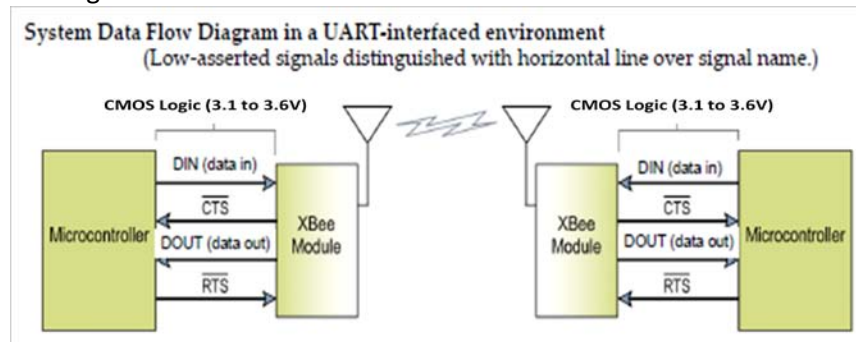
System Data Flow Diagram in a UART-interfaced environment
(Low-asserted signals distinguished with horizontal line over signal name.)

CMOS Logic (3.1 to 3.6V)

CMOS Logic (3.1 to 3.6V)

Microcontroller

DIN (data in)

$\overline{\text{CTS}}$

DOUT (data out)

$\overline{\text{RTS}}$

XBee Module

XBee Module

DIN (data in)

$\overline{\text{CTS}}$

DOUT (data out)

$\overline{\text{RTS}}$

Microcontroller